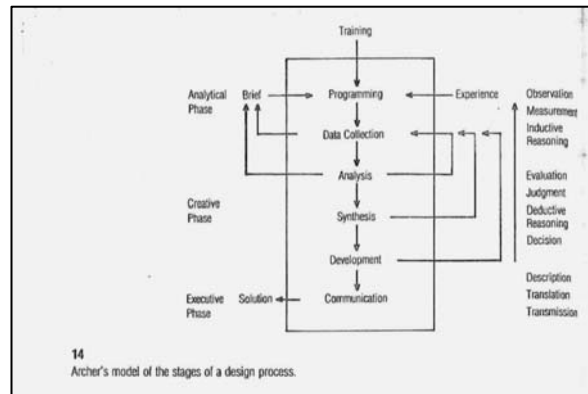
Training

Analytical Phase

Brief

Programming

Experience

Observation
Measurement
Inductive Reasoning

Data Collection

Analysis

Evaluation
Judgment
Deductive Reasoning
Decision

Creative Phase

Synthesis

Development

Description
Translation
Transmission

Executive Phase

Solution

Communication

14
Archer's model of the stages of a design process.